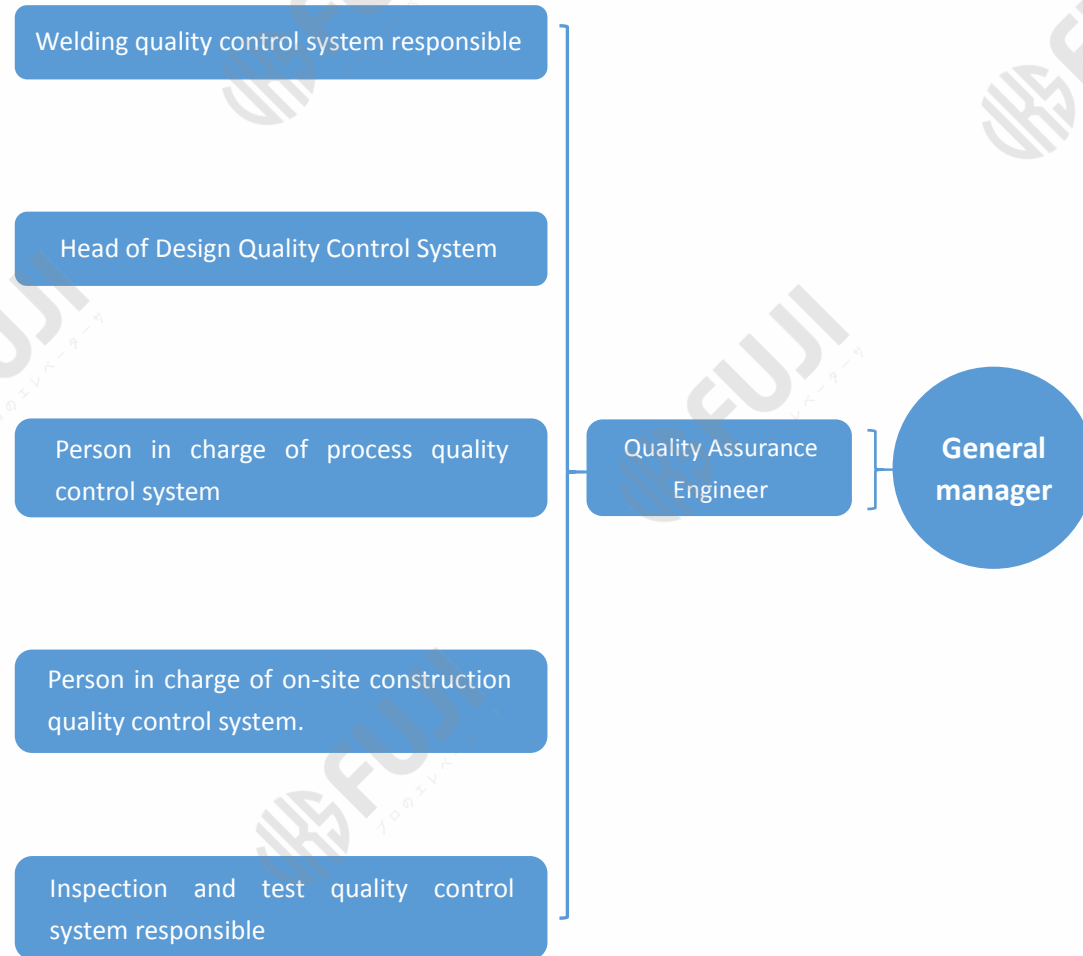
Welding quality control system responsible

Head of Design Quality Control System

Person in charge of process quality control system

Person in charge of on-site construction quality control system.

Inspection and test quality control system responsible

Quality Assurance Engineer

General manager

FUJI

プロのエレベーター

FUJI

プロのエレベーター

FUJI

プロのエレベーター